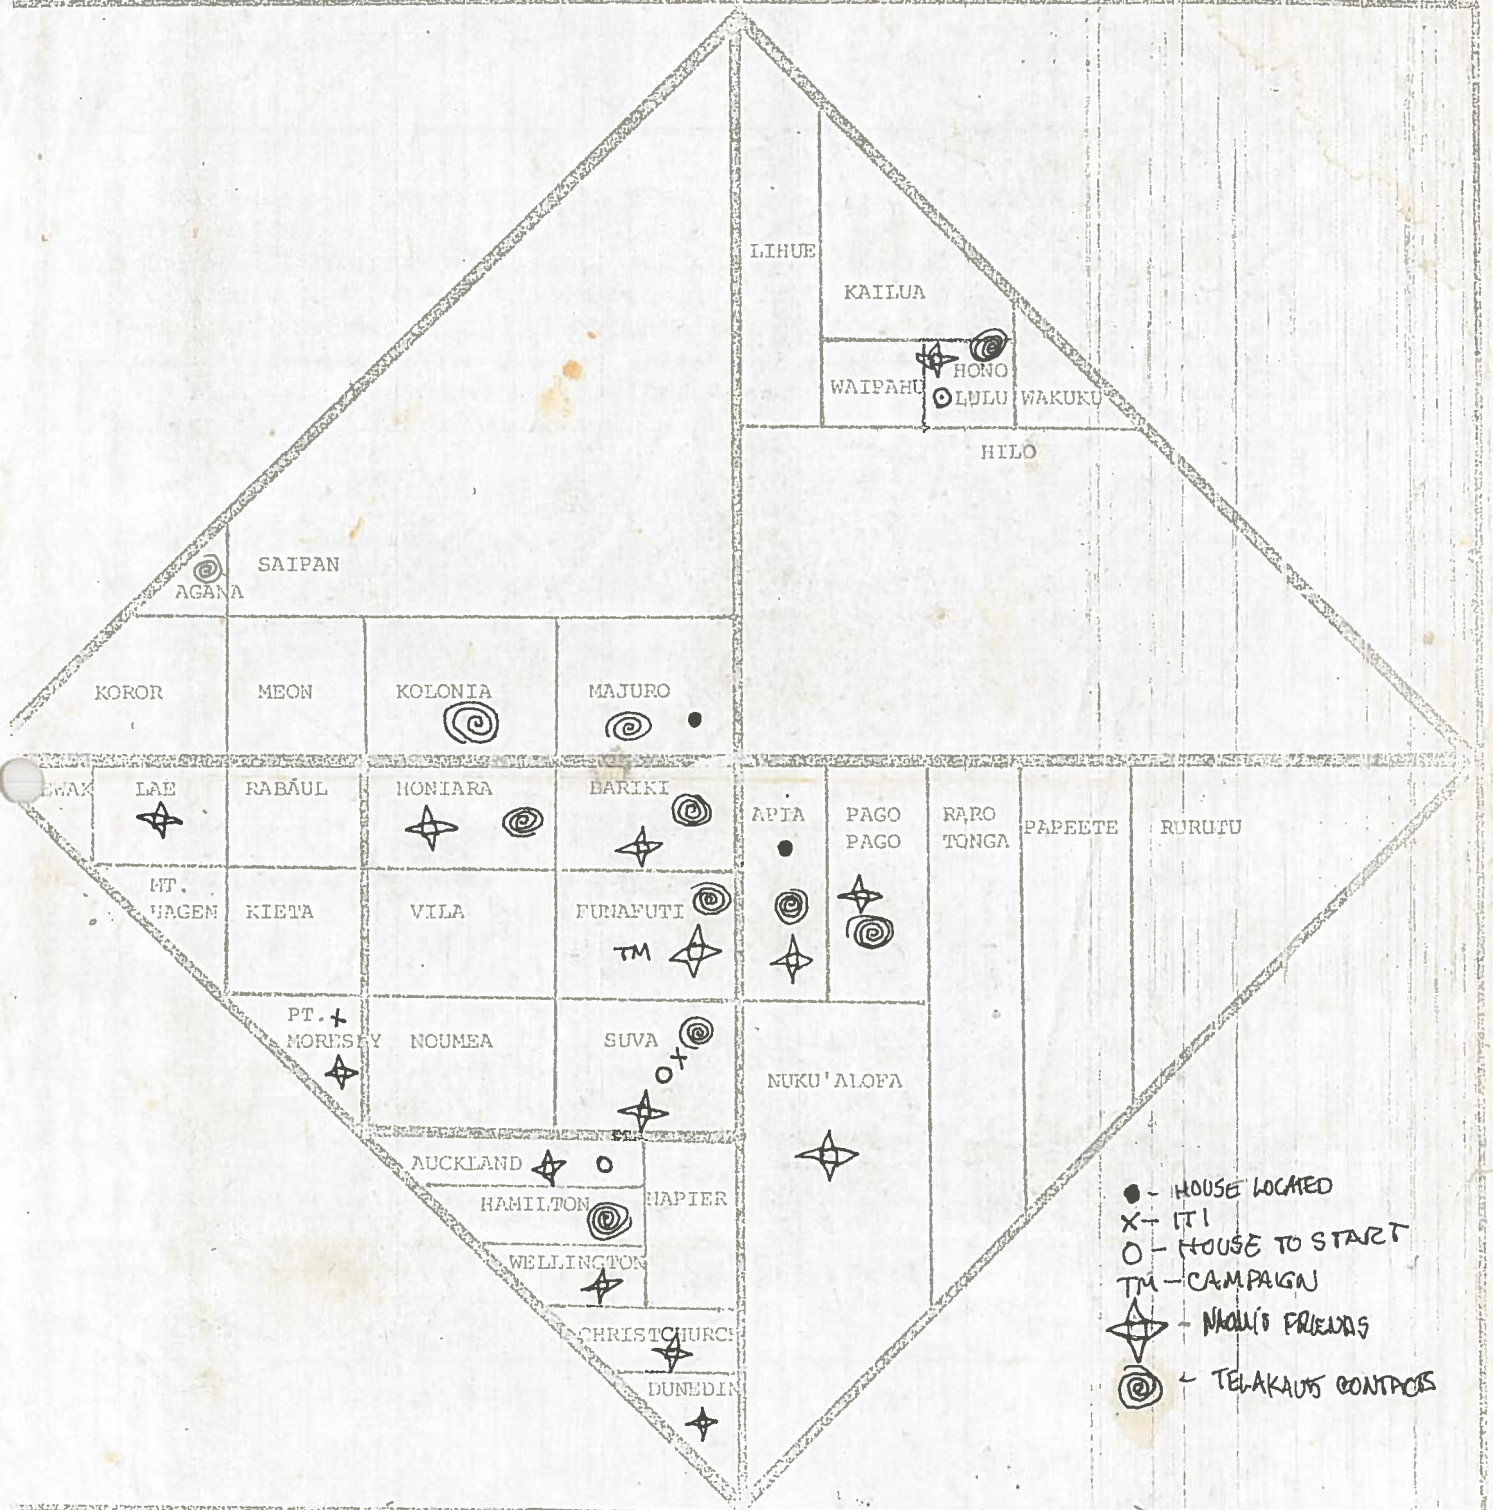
LIHUE
KAILUA
WAIPAHU
HONO
LULU
WAKUKU
HILO
AGANA
SAIPAN
KOROR
MEON
KOLONIA
MAJURO
EWAK
LAE
RABAUL
HONIARA
BARIKI
APIA
PAGO PAGO
RARO TONGA
PAPEETE
RURUTU
MT. HAGEN
KIETA
VILA
FUNAFUTI
TM
PT. MORESBY
NOUMEA
SUVA
NUKU'ALOFA
AUCKLAND
HAMILTON
NAPIER
WELLINGTON
CHRISTCHURC
DUNEDIN
● - HOUSE LOCATED
X - ITI
O - HOUSE TO START
TM - CAMPAIGN
- NAOLI'S FRIENDS
- TELAKAUS CONTACTS